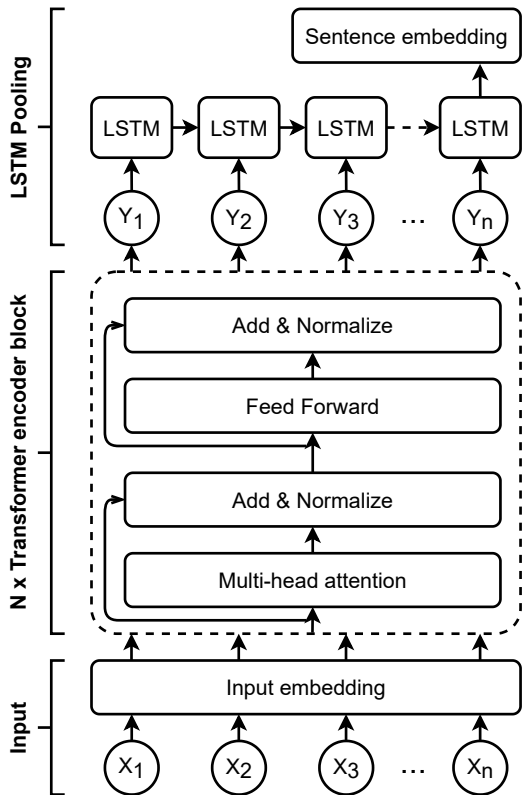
LSTM Pooling

Sentence embedding

LSTM
LSTM
LSTM
LSTM

$Y_1$
$Y_2$
$Y_3$
...
$Y_n$

N x Transformer encoder block

Add & Normalize

Feed Forward

Add & Normalize

Multi-head attention

Input

Input embedding

$X_1$
$X_2$
$X_3$
...
$X_n$